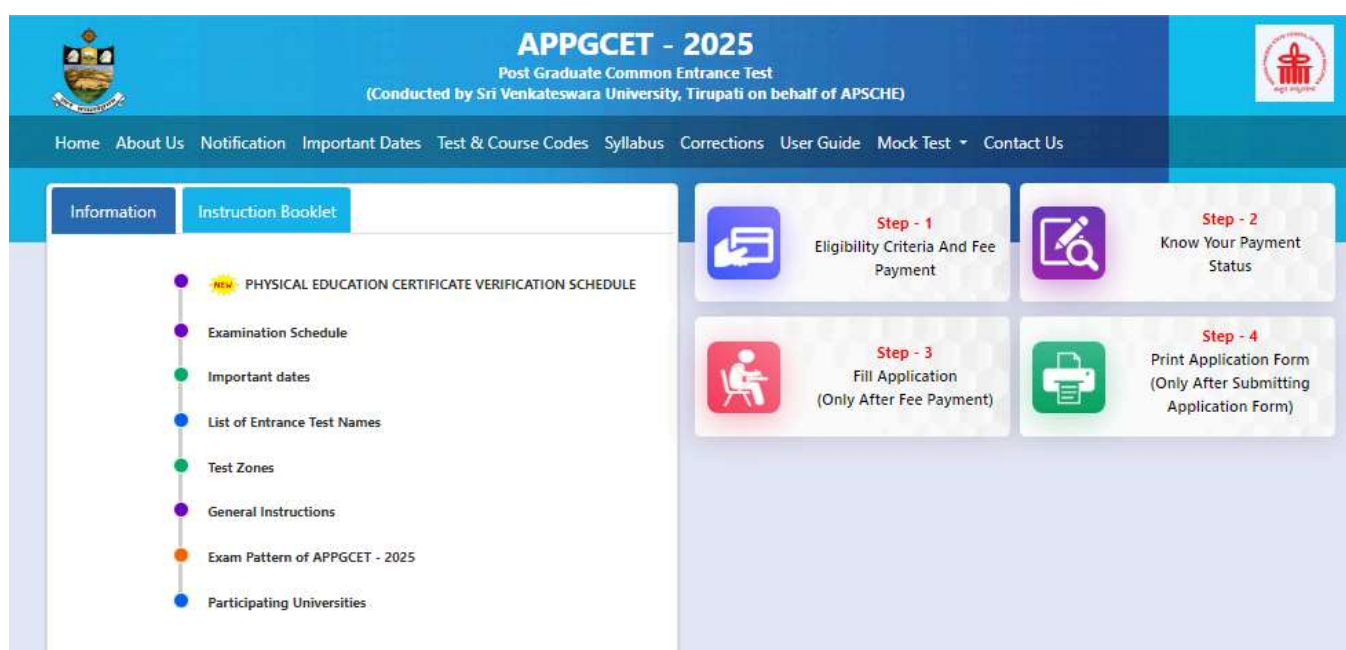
APPGCET - 2025
Post Graduate Common Entrance Test
(Conducted by Sri Venkateswara University, Tirupati on behalf of APSCHE)

Home About Us Notification Important Dates Test & Course Codes Syllabus Corrections User Guide Mock Test ▾ Contact Us

Information Instruction Booklet

NEW PHYSICAL EDUCATION CERTIFICATE VERIFICATION SCHEDULE
Examination Schedule
Important dates
List of Entrance Test Names
Test Zones
General Instructions
Exam Pattern of APPGCET - 2025
Participating Universities

Step - 1
Eligibility Criteria And Fee Payment

Step - 2
Know Your Payment Status

Step - 3
Fill Application
(Only After Fee Payment)

Step - 4
Print Application Form
(Only After Submitting Application Form)